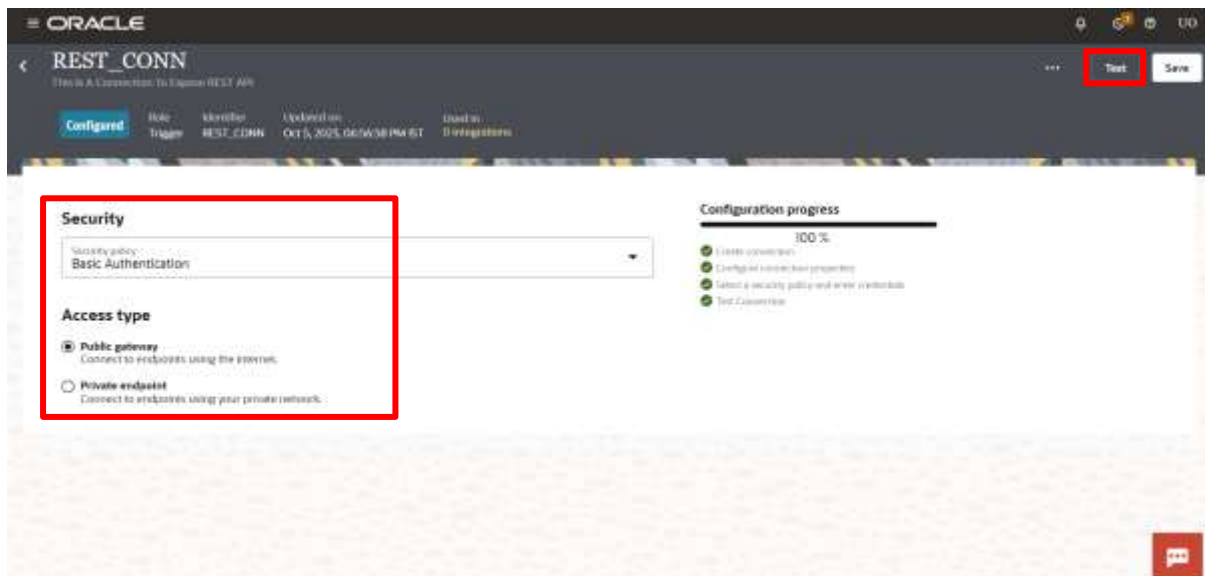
ORACLE

UO

REST_CONN

This Is A Connection To Expose REST API

... Test Save

Configured

Role
Trigger

Identifier
REST_CONN

Updated on
Oct 5, 2025, 06:56:58 PM IST

Used in
0 integrations

Security

Security policy
Basic Authentication

Access type

Public gateway
Connect to endpoints using the internet.

Private endpoint
Connect to endpoints using your private network.

Configuration progress

100 %

Create connection
Configure connection properties
Select a security policy and enter credentials
Test Connection